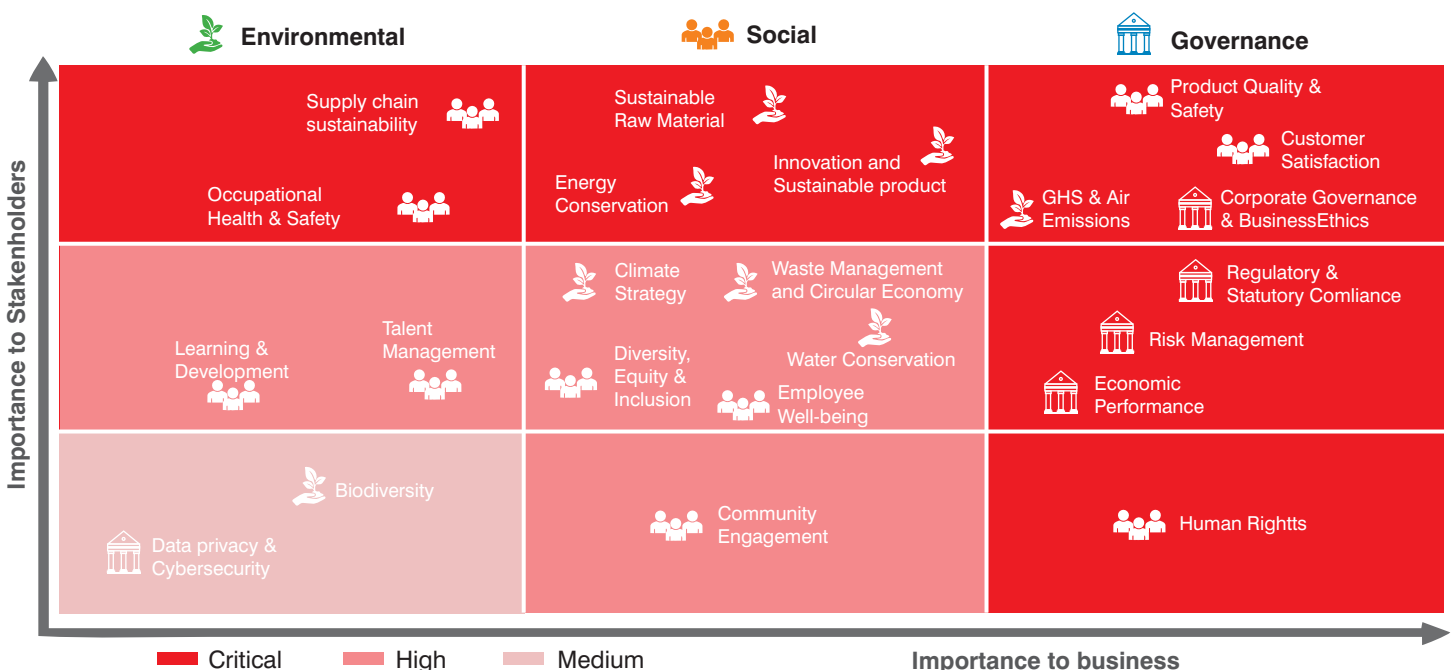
Environmental

Social

Governance

Importance to Stakeholders

Supply chain sustainability

Occupational Health & Safety

Sustainable Raw Material

Innovation and Sustainable product

Energy Conservation

Product Quality & Safety

Customer Satisfaction

GHS & Air Emissions

Corporate Governance & BusinessEthics

Learning & Development

Talent Management

Climate Strategy

Waste Management and Circular Economy

Water Conservation

Diversity, Equity & Inclusion

Employee Well-being

Regulatory & Statutory Comliance

Risk Management

Economic Performance

Biodiversity

Data privacy & Cybersecurity

Community Engagement

Human Rightts

Critical

High

Medium

Importance to business